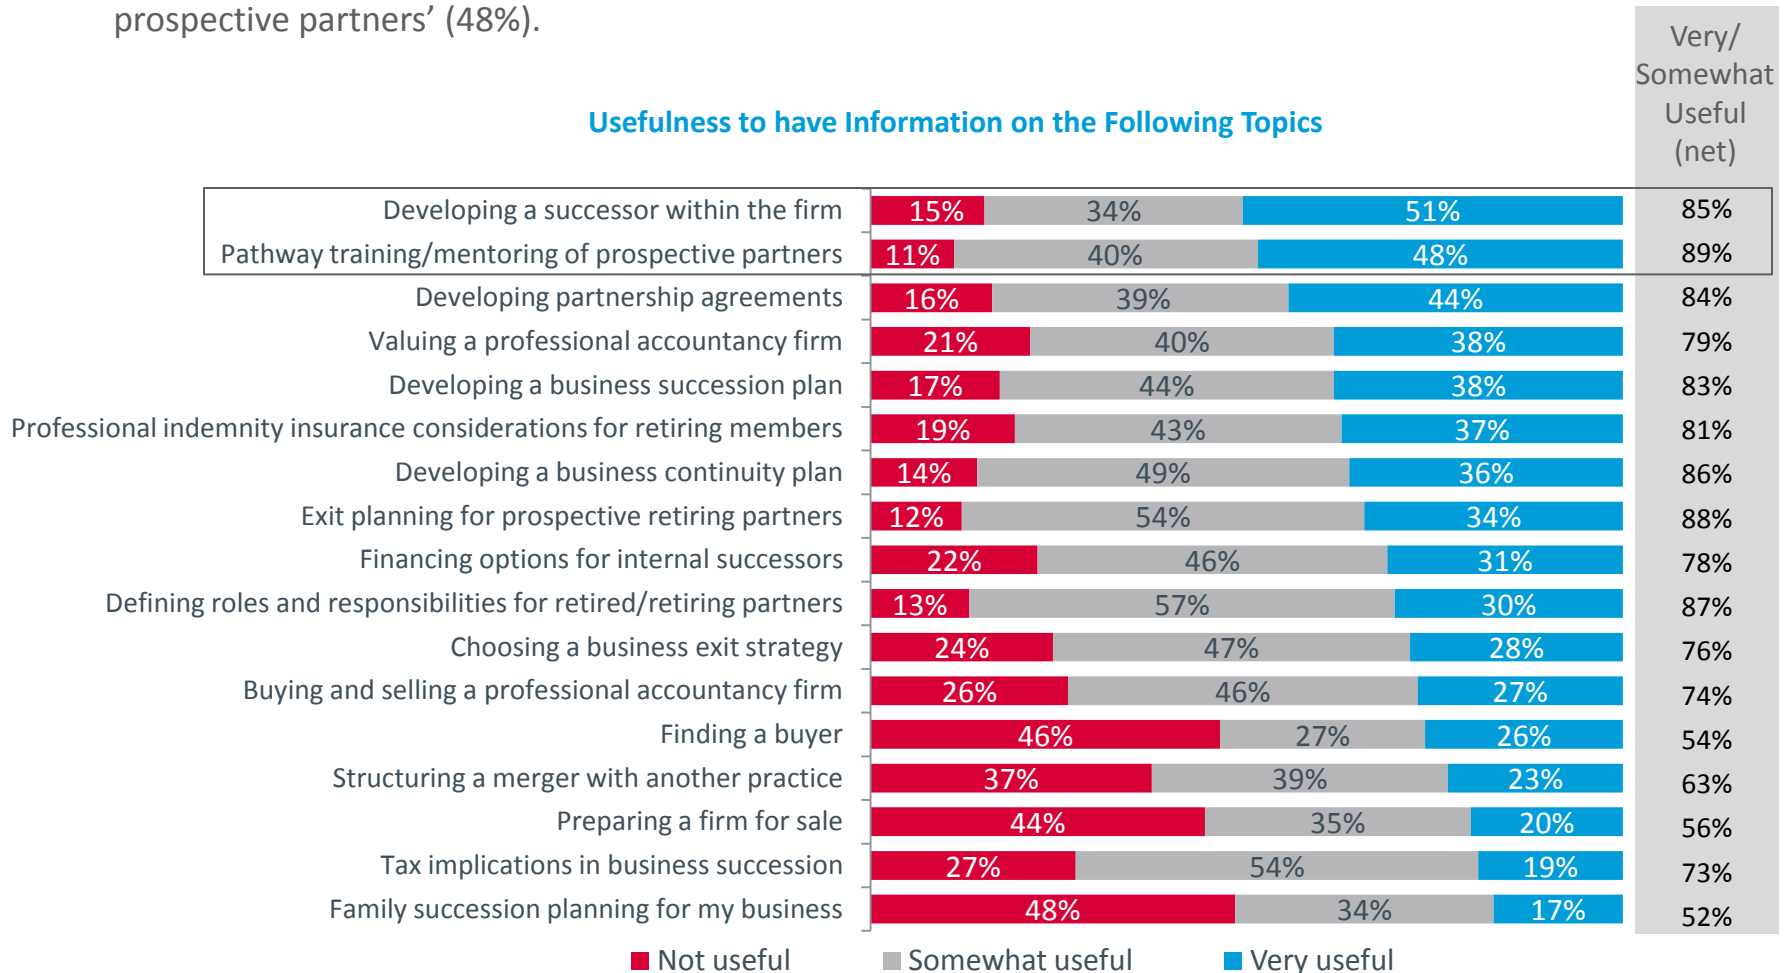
prospective partners' (48%).

Usefulness to have Information on the Following Topics

Very/ Somewhat Useful (net)

| Topic | Not useful | Somewhat useful | Very useful | Very/Somewhat Useful (net) |
|---|---|---|---|---|
| Developing a successor within the firm | 15% | 34% | 51% | 85% |
| Pathway training/mentoring of prospective partners | 11% | 40% | 48% | 89% |
| Developing partnership agreements | 16% | 39% | 44% | 84% |
| Valuing a professional accountancy firm | 21% | 40% | 38% | 79% |
| Developing a business succession plan | 17% | 44% | 38% | 83% |
| Professional indemnity insurance considerations for retiring members | 19% | 43% | 37% | 81% |
| Developing a business continuity plan | 14% | 49% | 36% | 86% |
| Exit planning for prospective retiring partners | 12% | 54% | 34% | 88% |
| Financing options for internal successors | 22% | 46% | 31% | 78% |
| Defining roles and responsibilities for retired/retiring partners | 13% | 57% | 30% | 87% |
| Choosing a business exit strategy | 24% | 47% | 28% | 76% |
| Buying and selling a professional accountancy firm | 26% | 46% | 27% | 74% |
| Finding a buyer | 46% | 27% | 26% | 54% |
| Structuring a merger with another practice | 37% | 39% | 23% | 63% |
| Preparing a firm for sale | 44% | 35% | 20% | 56% |
| Tax implications in business succession | 27% | 54% | 19% | 73% |
| Family succession planning for my business | 48% | 34% | 17% | 52% |

Not useful Somewhat useful Very useful